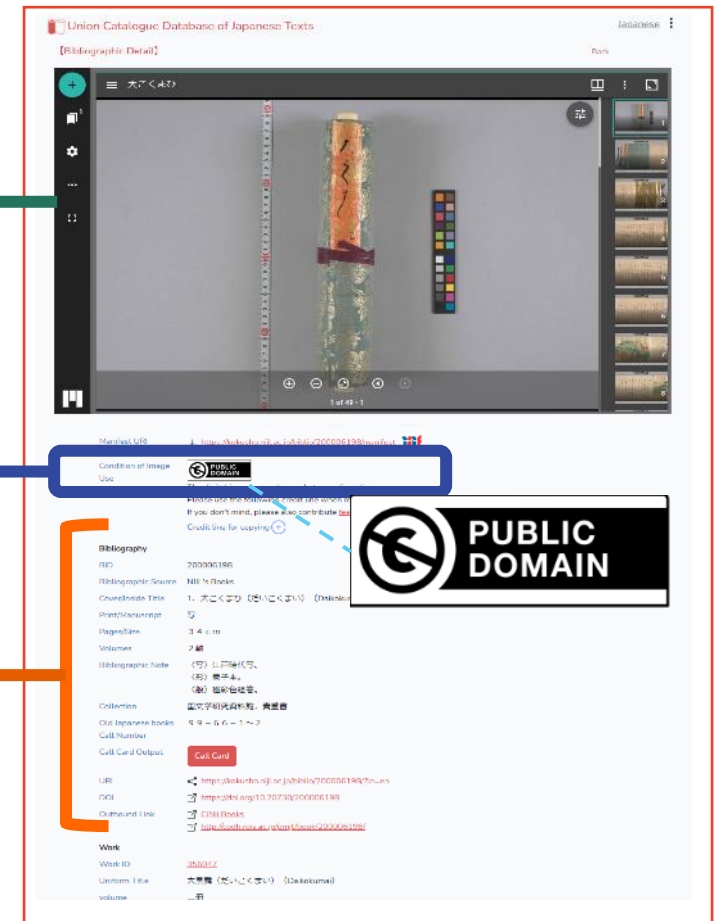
Union Catalogue Database of Japanese Texts

Japanese

【Bibliographic Detail】

Back

大こくまひ

1 of 49 - 1

Manifest URI https://kokusho.nijl.ac.jp/biblio/200006198/manifest

Condition of Image Use

PUBLIC DOMAIN

Please use the following credit line when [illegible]

If you don't mind, please also contribute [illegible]

Credit line for copying

PUBLIC DOMAIN

Bibliography

BID 200006198

Bibliographic Source NIJL's Books

Cover/Inside Title 1. 大こくまひ（だいこくまい）(Daikoku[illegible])

Print/Manuscript 写

Pages/Size 34cm

Volumes 2軸

Bibliographic Note （写）江戸時代写、（形）巻子本、（制）極彩色絵巻、

Collection 国文学研究資料館，貴重書

Old Japanese books Call Number 99-56-1~2

Call Card Output

Call Card

URI https://kokusho.nijl.ac.jp/biblio/200006198/?ln=en

DOI https://doi.org/10.20730/200006198

Outbound Link CiNii Books

http://ci.nii.ac.jp/ncid/book/200006198/

Work

Work ID 358047

Uniform Title 大黒舞（だいこくまい）(Daikokumai)

volume 一冊